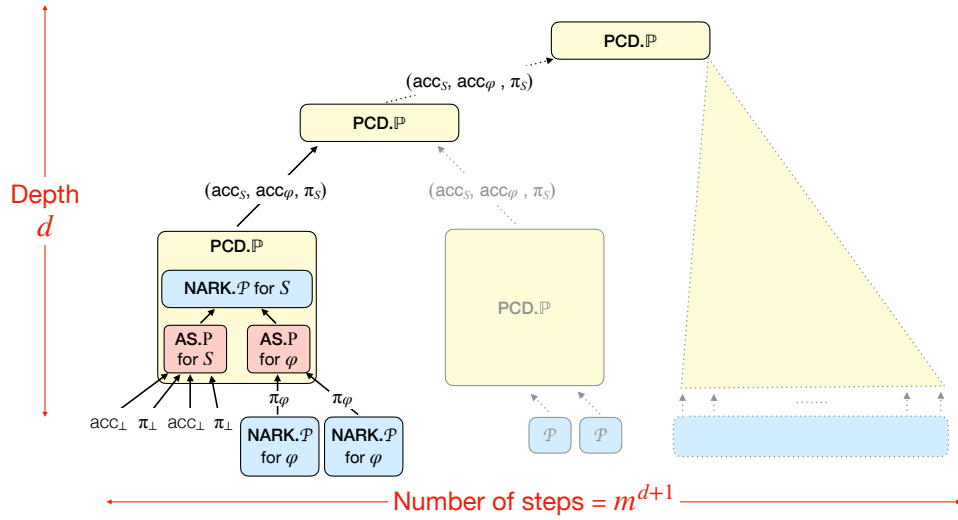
PCD.$\mathbb{P}$

($\mathsf{acc}_S$, $\mathsf{acc}_\varphi$ , $\pi_S$)

PCD.$\mathbb{P}$

($\mathsf{acc}_S$, $\mathsf{acc}_\varphi$, $\pi_S$)

($\mathsf{acc}_S$, $\mathsf{acc}_\varphi$ , $\pi_S$)

Depth
$d$

PCD.$\mathbb{P}$

NARK.$\mathcal{P}$ for $S$

AS.$\mathbb{P}$ for $S$

AS.$\mathbb{P}$ for $\varphi$

PCD.$\mathbb{P}$

$\mathsf{acc}_\perp$ $\pi_\perp$ $\mathsf{acc}_\perp$ $\pi_\perp$ $\pi_\varphi$ $\pi_\varphi$

NARK.$\mathcal{P}$ for $\varphi$

NARK.$\mathcal{P}$ for $\varphi$

$\mathcal{P}$ $\mathcal{P}$

......

Number of steps = $m^{d+1}$